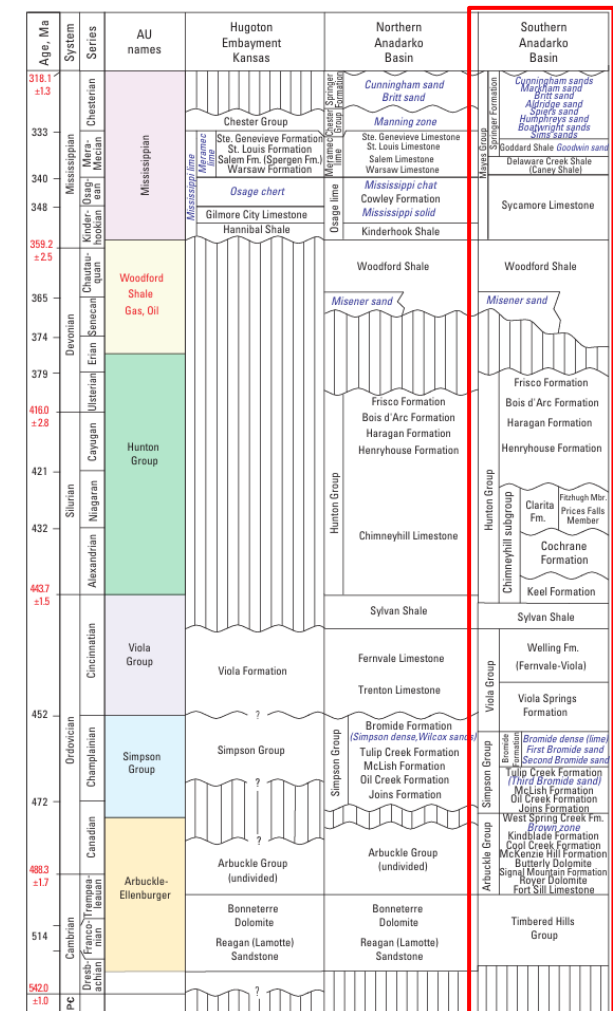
| Age, Ma | System | Series | AU names | Hugoton Embayment Kansas | Northern Anadarko Basin | Southern Anadarko Basin |
|---|---|---|---|---|---|---|
| 318.1 ±1.3 | Mississippian | Chesterian | Mississippian | Chester Group | Springer Formation; Chester Group; Cunningham sand; Britt sand; Manning zone | Springer Formation; Cunningham sands; Markham sand; Britt sand; Aldridge sand; Spiers sand; Humphreys sand; Boatwright sands; Sims sands; Goddard Shale; Goodwin sand |
| 333 | | Mera-Mecian | | Mississippi lime; Meramec lime; Ste. Genevieve Formation; St. Louis Formation; Salem Fm. (Spergen Fm.); Warsaw Formation | Meramec lime; Ste. Genevieve Limestone; St. Louis Limestone; Salem Limestone; Warsaw Limestone | Mayes Group; Delaware Creek Shale (Caney Shale) |
| 340 | | Osag-ean | | Osage chert | Osage lime; Mississippi chat; Cowley Formation; Mississippi solid | Sycamore Limestone |
| 348 | | Kinder-hookian | | Gilmore City Limestone; Hannibal Shale | Kinderhook Shale | |
| 359.2 ±2.5 | Devonian | Chautau-quan | Woodford Shale Gas, Oil | | Woodford Shale | Woodford Shale |
| 365 | | Senecan | | | Misener sand | Misener sand |
| 374 | | Erian | | | | |
| 379 | | Ulsterian | Hunton Group | | Frisco Formation; Bois d'Arc Formation | Frisco Formation; Bois d'Arc Formation |
| 416.0 ±2.8 | Silurian | Cayugan | | | Haragan Formation; Henryhouse Formation | Haragan Formation; Henryhouse Formation |
| 421 | | Niagaran | | | Hunton Group | Hunton Group; Chimneyhill subgroup; Clarita Fm.; Fitzhugh Mbr.; Prices Falls Member |
| 432 | | Alexandrian | | | Chimneyhill Limestone | Cochrane Formation; Keel Formation |
| 443.7 ±1.5 | Ordovician | Cincinnatian | Viola Group | Viola Formation | Sylvan Shale; Fernvale Limestone; Trenton Limestone | Sylvan Shale; Viola Group; Welling Fm. (Fernvale-Viola); Viola Springs Formation |
| 452 | | Champlainian | Simpson Group | ? Simpson Group ? | Simpson Group; Bromide Formation (Simpson dense, Wilcox sands); Tulip Creek Formation; McLish Formation; Oil Creek Formation; Joins Formation | Simpson Group; Bromide Formation; Bromide dense (lime); First Bromide sand; Second Bromide sand; (Third Bromide sand); Tulip Creek Formation; McLish Formation; Oil Creek Formation; Joins Formation |
| 472 | | Canadian | Arbuckle-Ellenburger | ? Arbuckle Group (undivided) | Arbuckle Group (undivided) | Arbuckle Group; West Spring Creek Fm.; Brown zone; Kindblade Formation; Cool Creek Formation; McKenzie Hill Formation; Butterly Dolomite; Signal Mountain Formation; Royer Dolomite; Fort Sill Limestone |
| 488.3 ±1.7 | Cambrian | Trempea-leauan | | Bonneterre Dolomite | Bonneterre Dolomite | Timbered Hills Group |
| 514 | | Franco-nian | | Reagan (Lamotte) Sandstone | Reagan (Lamotte) Sandstone | |
| 542.0 ±1.0 | PC | Dresb-achian | | ? | | |